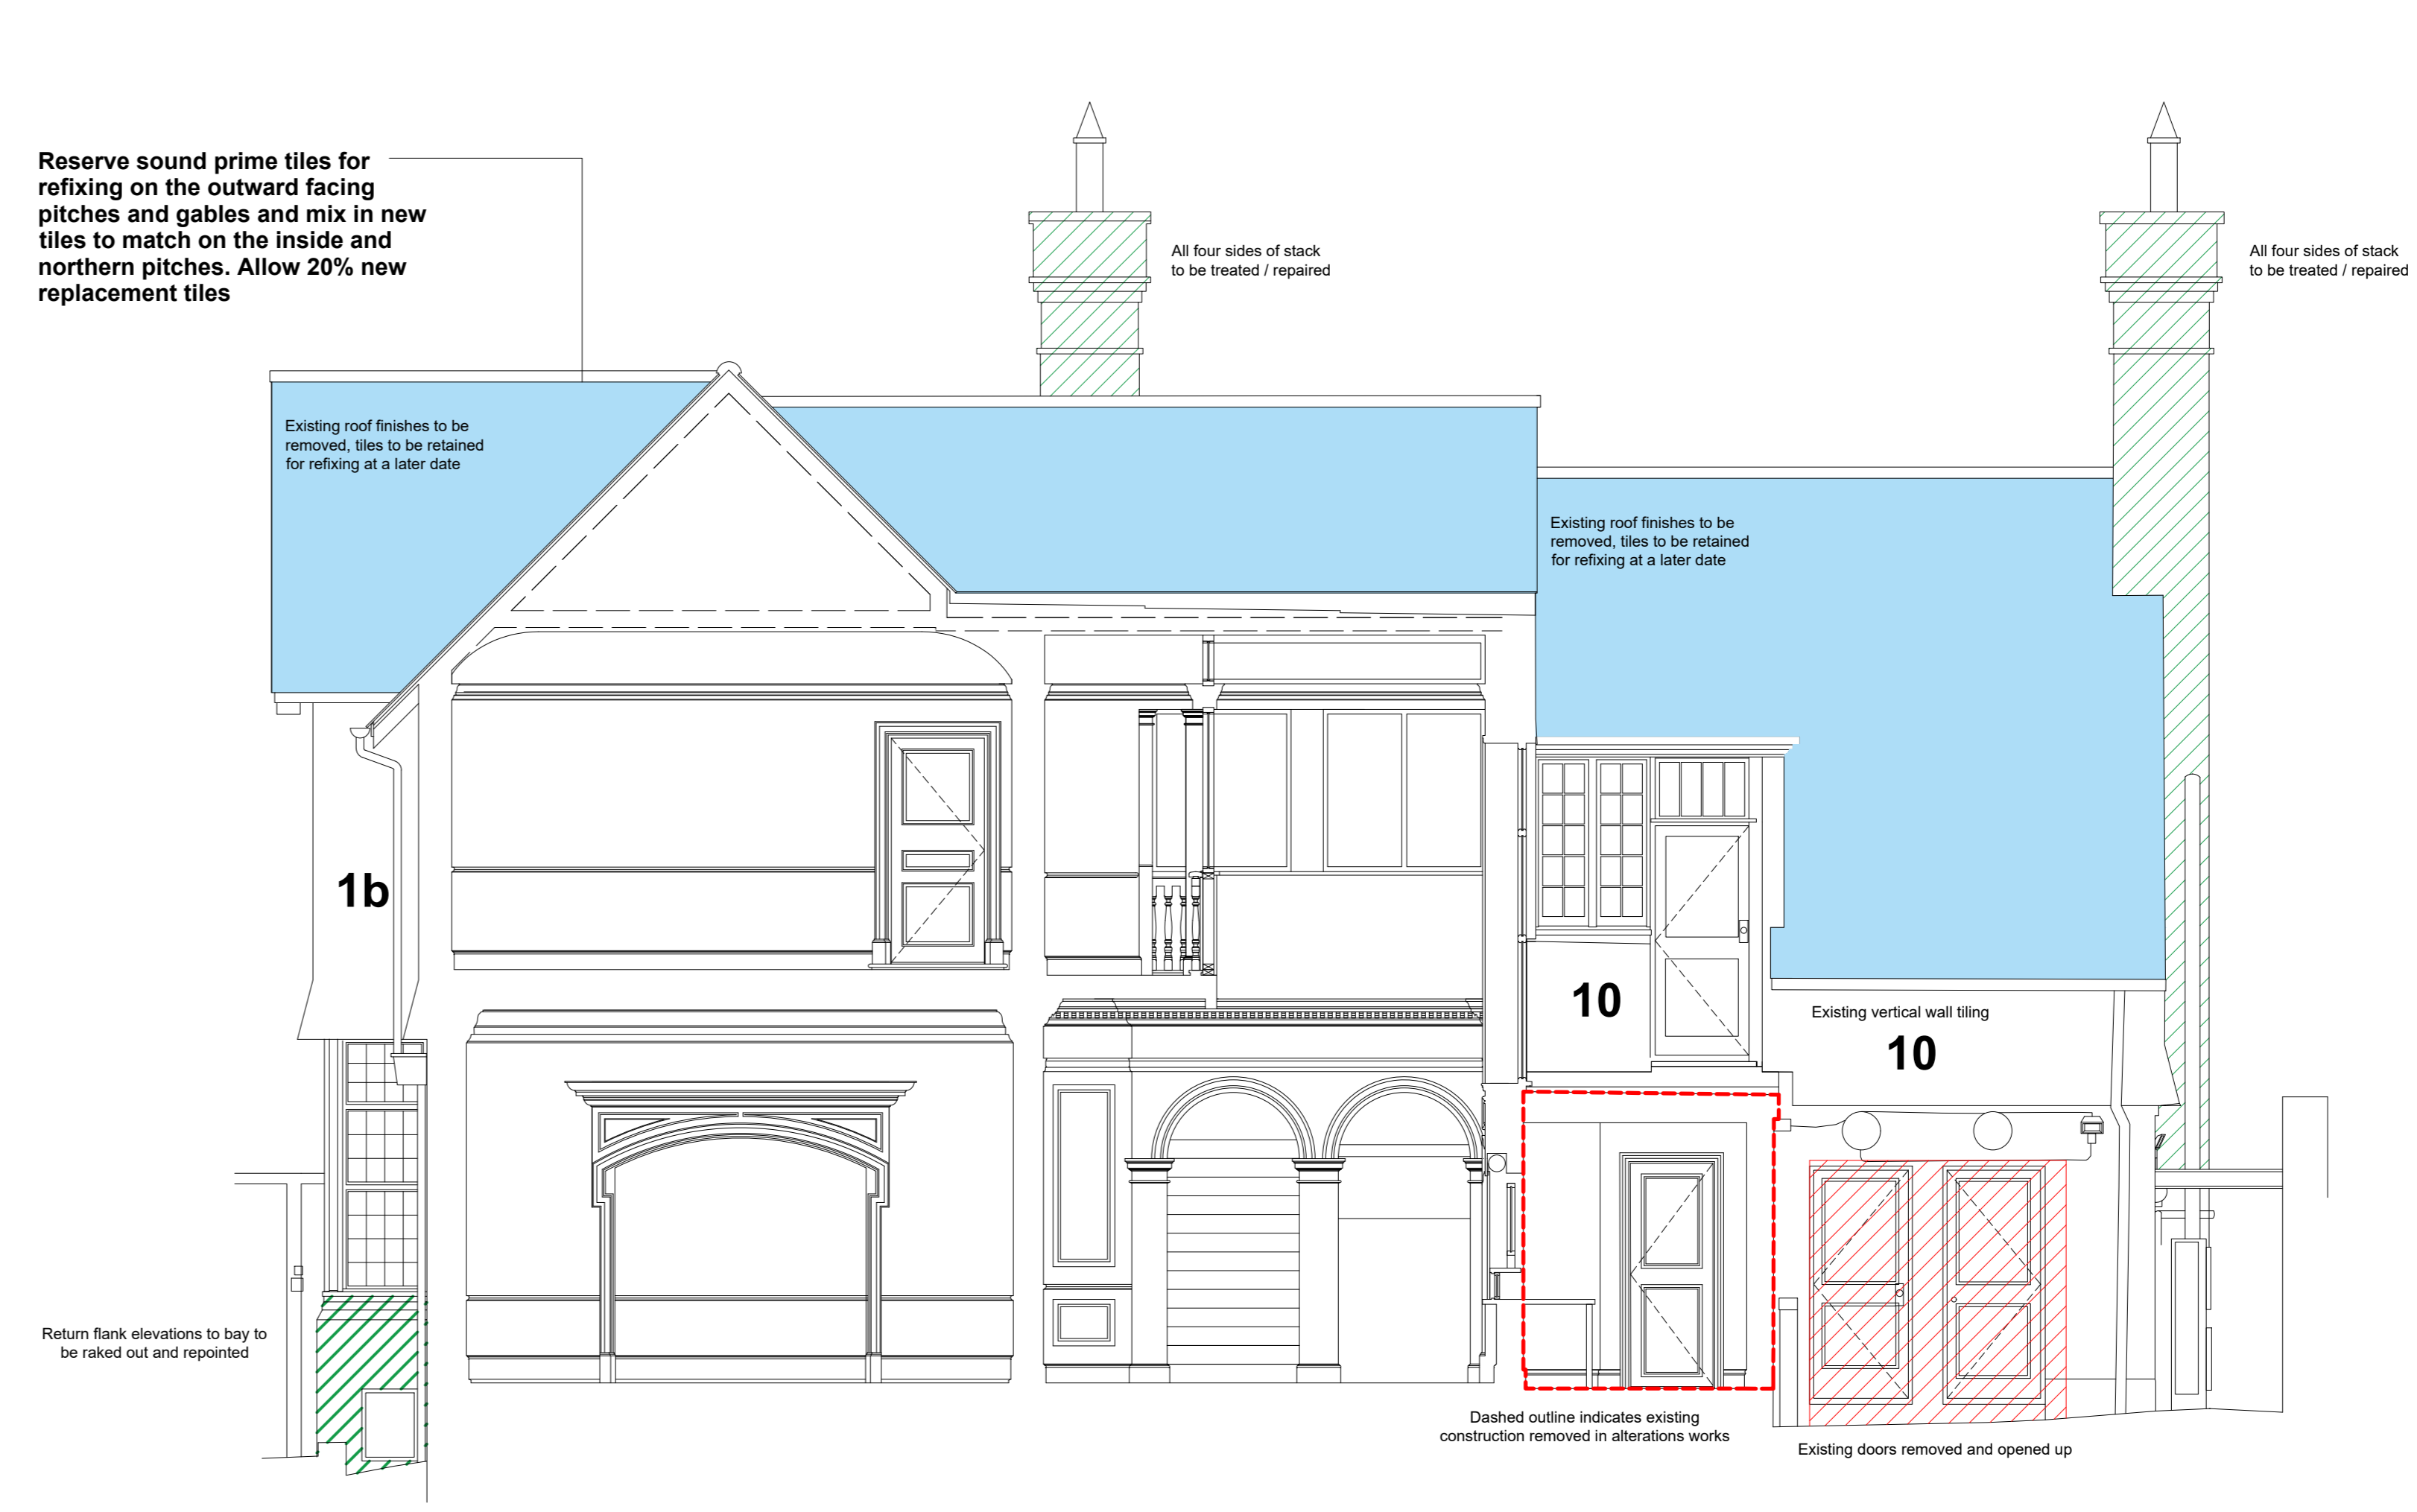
Reserve sound prime tiles for refixing on the outward facing pitches and gables and mix in new tiles to match on the inside and northern pitches. Allow 20% new replacement tiles

All four sides of stack to be treated / repaired

All four sides of stack to be treated / repaired

Existing roof finishes to be removed, tiles to be retained for refixing at a later date

Existing roof finishes to be removed, tiles to be retained for refixing at a later date

1b

10

Existing vertical wall tiling

10

Return flank elevations to bay to be raked out and repointed

Dashed outline indicates existing construction removed in alterations works

Existing doors removed and opened up